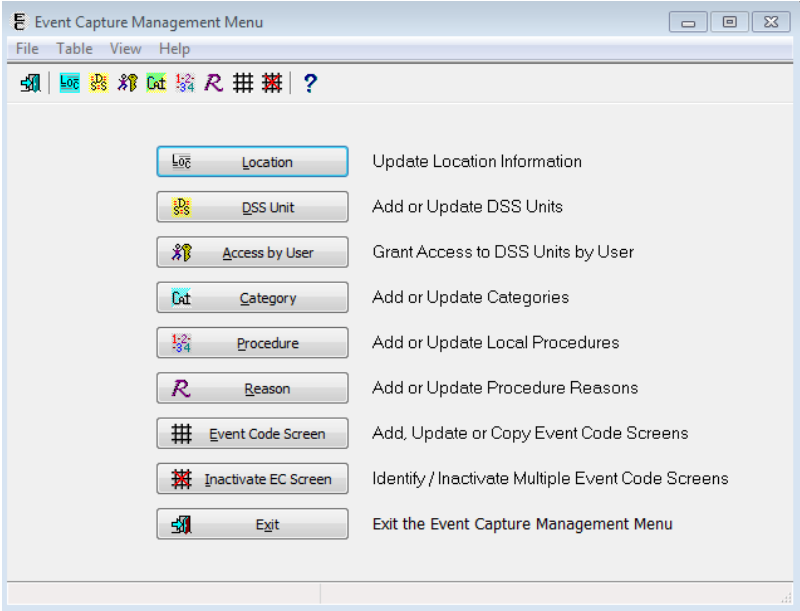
Event Capture Management Menu

File Table View Help

Location Update Location Information

DSS Unit Add or Update DSS Units

Access by User Grant Access to DSS Units by User

Category Add or Update Categories

Procedure Add or Update Local Procedures

Reason Add or Update Procedure Reasons

Event Code Screen Add, Update or Copy Event Code Screens

Inactivate EC Screen Identify / Inactivate Multiple Event Code Screens

Exit Exit the Event Capture Management Menu